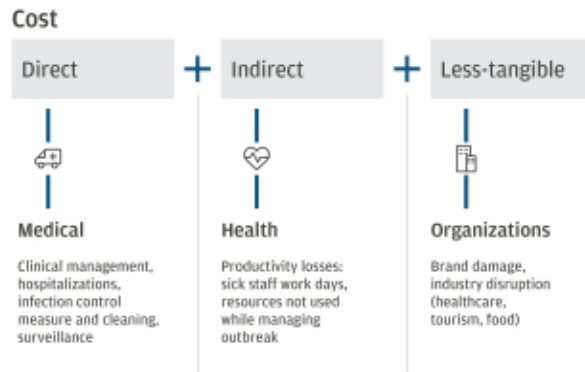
Cost

Direct + Indirect + Less-tangible

Medical

Clinical management, hospitalizations, infection control measure and cleaning, surveillance

Health

Productivity losses: sick staff work days, resources not used while managing outbreak

Organizations

Brand damage, industry disruption (healthcare, tourism, food)